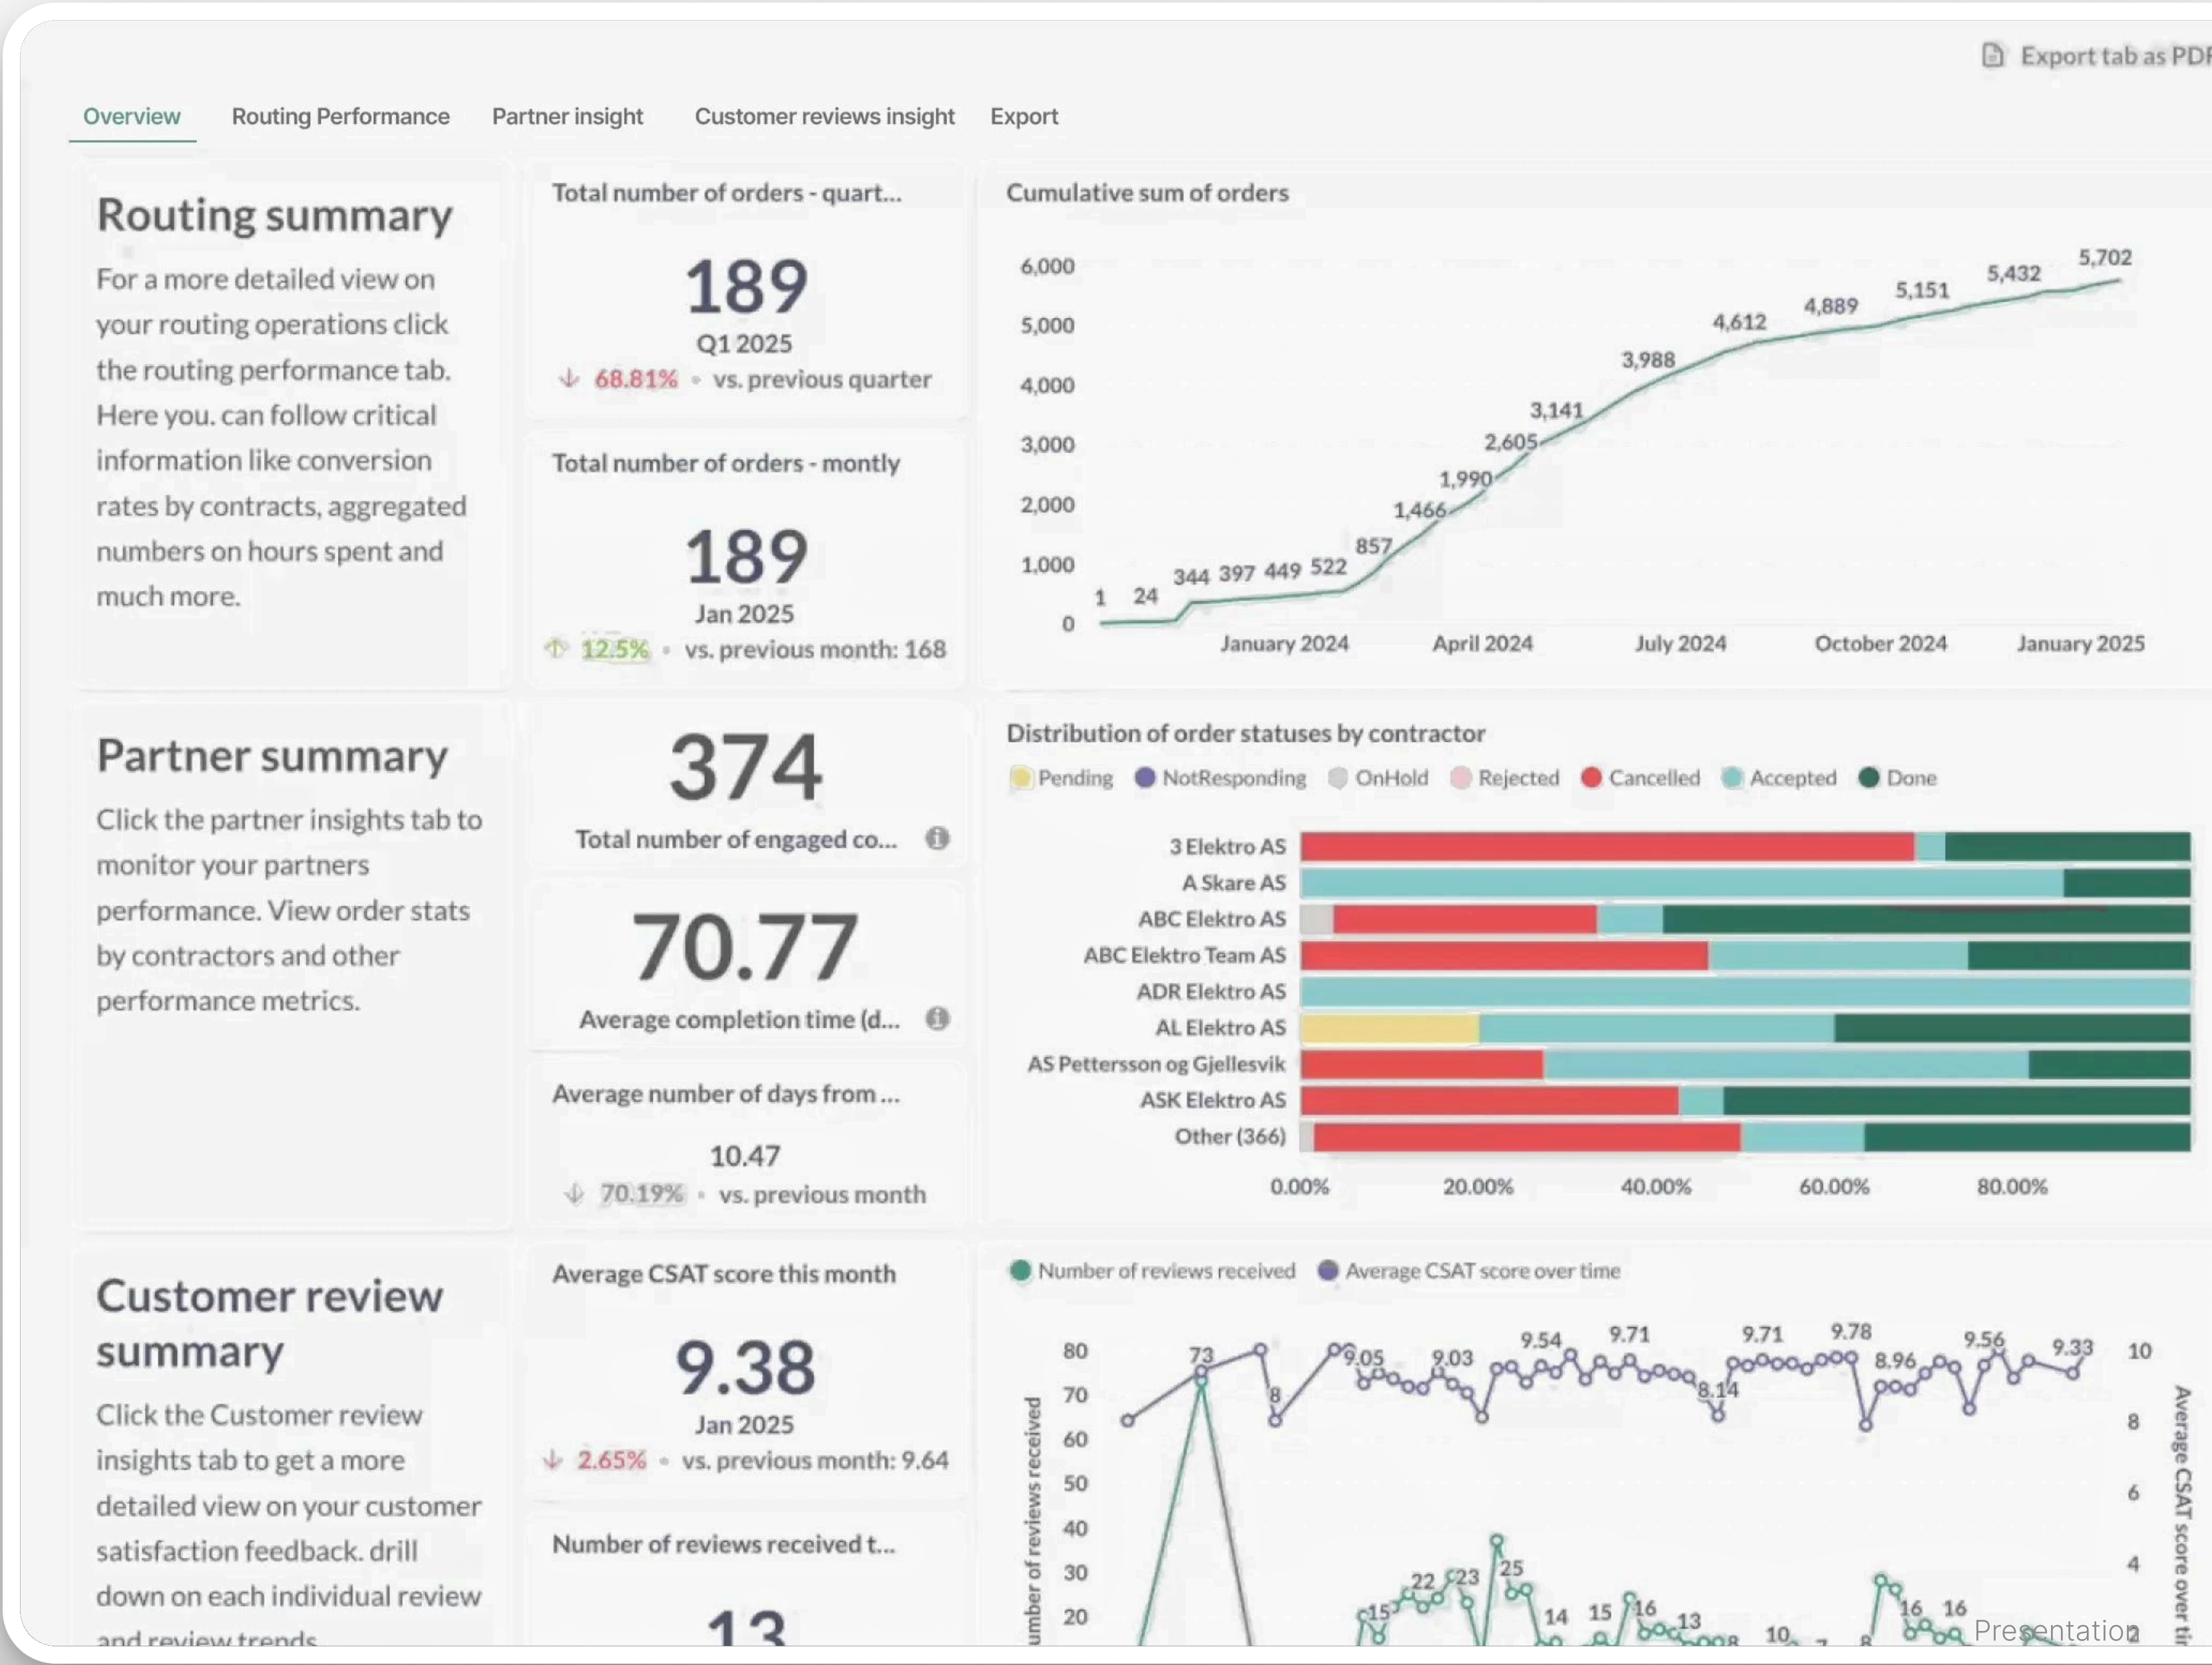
Export tab as PDF

Overview Routing Performance Partner insight Customer reviews insight Export

Routing summary

For a more detailed view on your routing operations click the routing performance tab. Here you. can follow critical information like conversion rates by contracts, aggregated numbers on hours spent and much more.

Total number of orders - quart...

189

Q1 2025

68.81% • vs. previous quarter

Total number of orders - montly

189

Jan 2025

12.5% • vs. previous month: 168

Cumulative sum of orders

6,000
5,000
4,000
3,000
2,000
1,000
0

1 24 344 397 449 522 857 1,466 1,990 2,605 3,141 3,988 4,612 4,889 5,151 5,432 5,702

January 2024 April 2024 July 2024 October 2024 January 2025

Partner summary

Click the partner insights tab to monitor your partners performance. View order stats by contractors and other performance metrics.

374

Total number of engaged co...

70.77

Average completion time (d...

Average number of days from ...

10.47

70.19% • vs. previous month

Distribution of order statuses by contractor

Pending NotResponding OnHold Rejected Cancelled Accepted Done

3 Elektro AS
A Skare AS
ABC Elektro AS
ABC Elektro Team AS
ADR Elektro AS
AL Elektro AS
AS Pettersson og Gjellesvik
ASK Elektro AS
Other (366)

0.00% 20.00% 40.00% 60.00% 80.00%

Customer review summary

Click the Customer review insights tab to get a more detailed view on your customer satisfaction feedback. drill down on each individual review and review trends

Average CSAT score this month

9.38

Jan 2025

2.65% • vs. previous month: 9.64

Number of reviews received t...

13

Number of reviews received Average CSAT score over time

80 70 60 50 40 30 20

73 8 9.05 9.03 9.54 9.71 8.14 9.71 9.78 8.96 9.56 9.33

15 22 23 25 14 15 16 13 10 7 8 16 16

10 8 6 4 2

umber of reviews received

Average CSAT score over ti

Presentation